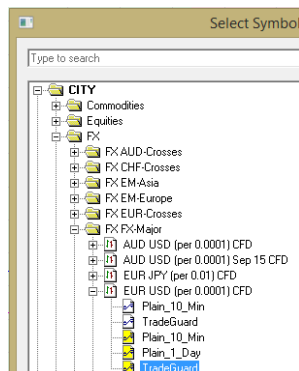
Select Symbol

Type to search

CITY
Commodities
Equities
FX
FX AUD-Crosses
FX CHF-Crosses
FX EM-Asia
FX EM-Europe
FX EUR-Crosses
FX FX-Major
AUD USD (per 0.0001) CFD
AUD USD (per 0.0001) Sep 15 CFD
EUR JPY (per 0.01) CFD
EUR USD (per 0.0001) CFD
Plain_10_Min
TradeGuard
Plain_10_Min
Plain_1_Day
TradeGuard